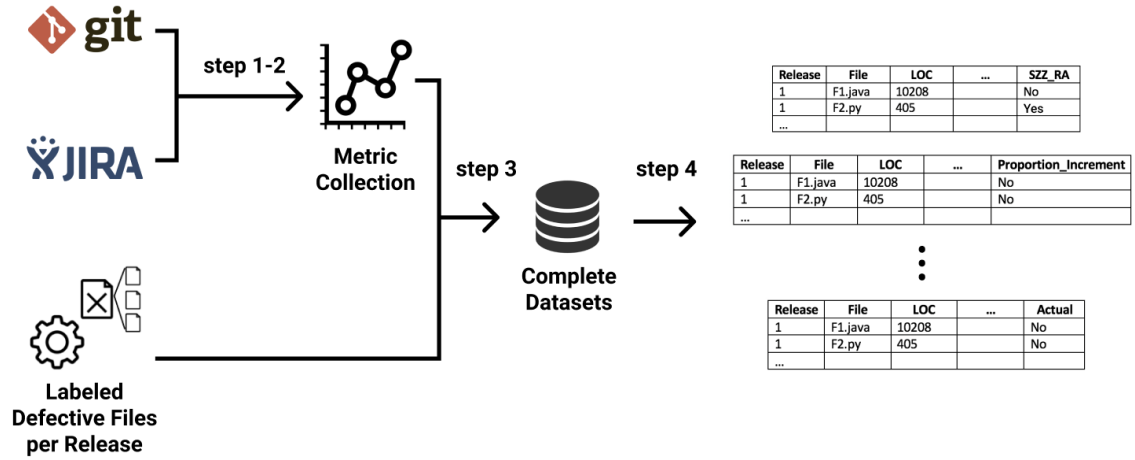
git

JIRA

step 1-2

Metric Collection

Labeled Defective Files per Release

step 3

Complete Datasets

step 4

| Release | File | LOC | ... | SZZ_RA |
|---|---|---|---|---|
| 1 | F1.java | 10208 | | No |
| 1 | F2.py | 405 | | Yes |
| ... | | | | |

| Release | File | LOC | ... | Proportion_Increment |
|---|---|---|---|---|
| 1 | F1.java | 10208 | | No |
| 1 | F2.py | 405 | | No |
| ... | | | | |

| Release | File | LOC | ... | Actual |
|---|---|---|---|---|
| 1 | F1.java | 10208 | | No |
| 1 | F2.py | 405 | | No |
| ... | | | | |